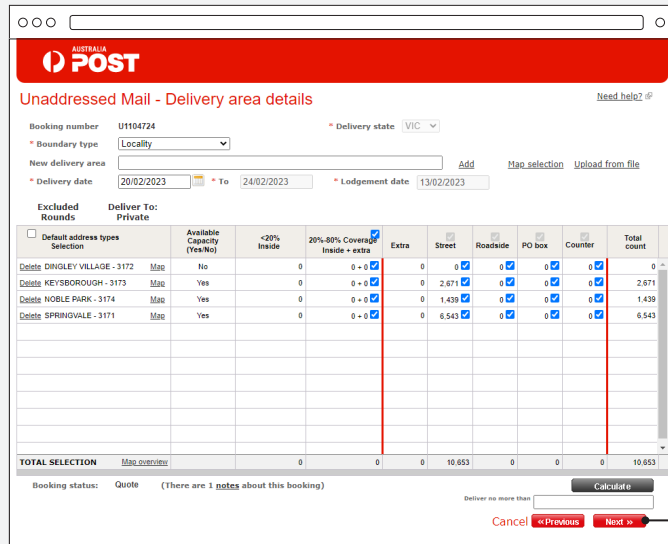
AUSTRALIA POST

Unaddressed Mail - Delivery area details

Need help?

Booking number U1104724

* Delivery state VIC

* Boundary type Locality

New delivery area Add Map selection Upload from file

* Delivery date 20/02/2023 * To 24/02/2023 * Lodgement date 13/02/2023

Excluded Rounds

Deliver To: Private

| Default address types Selection | | Available Capacity (Yes/No) | <20% Inside | 20%-80% Coverage Inside + extra | Extra | Street | Roadside | PO box | Counter | Total count |
|---|---|---|---|---|---|---|---|---|---|---|
| Delete DINGLEY VILLAGE - 3172 | Map | No | 0 | 0 + 0 | 0 | 0 | 0 | 0 | 0 | 0 |
| Delete KEYSBOROUGH - 3173 | Map | Yes | 0 | 0 + 0 | 0 | 2,671 | 0 | 0 | 0 | 2,671 |
| Delete NOBLE PARK - 3174 | Map | Yes | 0 | 0 + 0 | 0 | 1,439 | 0 | 0 | 0 | 1,439 |
| Delete SPRINGVALE - 3171 | Map | Yes | 0 | 0 + 0 | 0 | 6,543 | 0 | 0 | 0 | 6,543 |
| TOTAL SELECTION | Map overview | | 0 | 0 | 0 | 10,653 | 0 | 0 | 0 | 10,653 |

Booking status: Quote (There are 1 notes about this booking)

Calculate

Deliver no more than

Cancel «Previous Next »